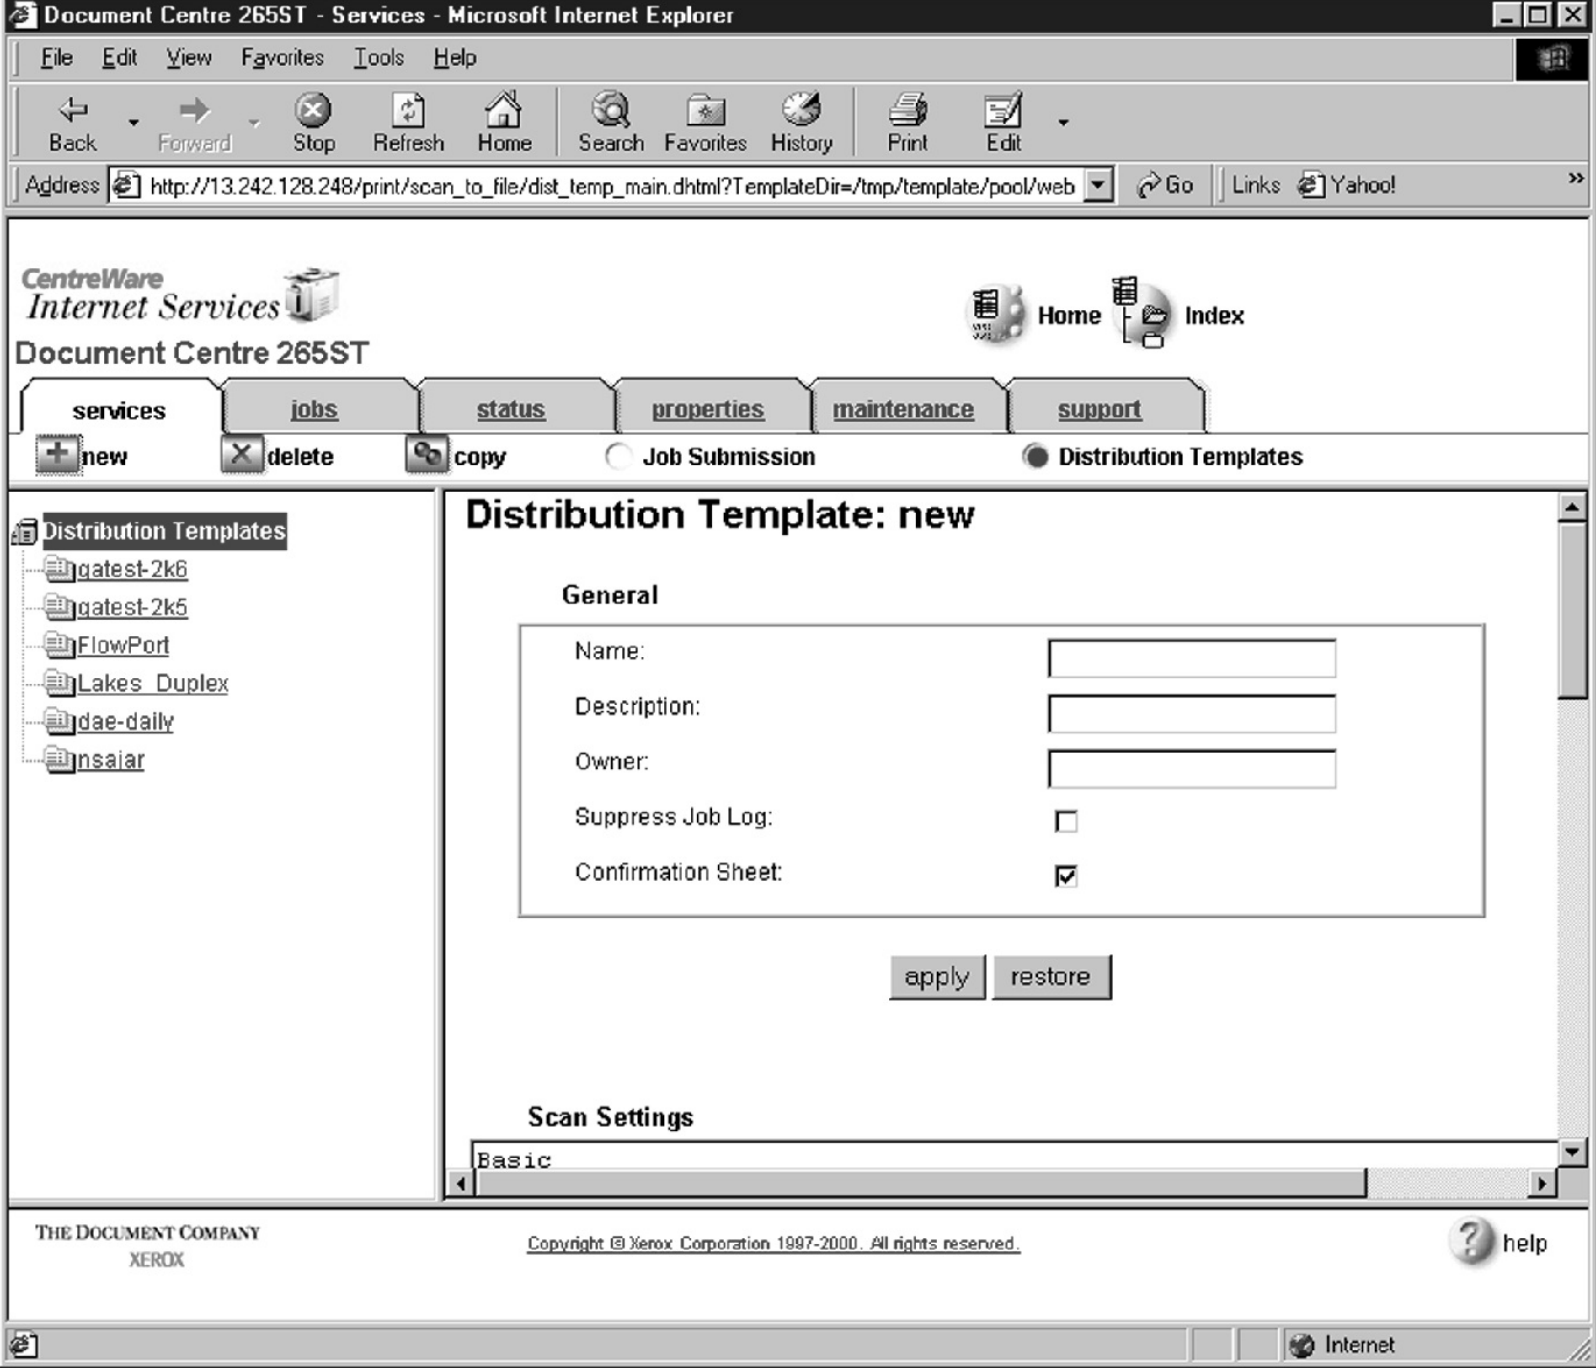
Document Centre 265ST - Services - Microsoft Internet Explorer

File Edit View Favorites Tools Help

Back Forward Stop Refresh Home Search Favorites History Print Edit

Address http://13.242.128.248/print/scan_to_file/dist_temp_main.dhtml?TemplateDir=/tmp/template/pool/web Go Links Yahoo!

CentreWare
Internet Services
Document Centre 265ST

Home Index

services jobs status properties maintenance support

new delete copy Job Submission Distribution Templates

Distribution Templates
qatest-2k6
qatest-2k5
FlowPort
Lakes_Duplex
dae-daily
nsaiar

Distribution Template: new

General

Name:
Description:
Owner:
Suppress Job Log:
Confirmation Sheet:

apply restore

Scan Settings

Basic

THE DOCUMENT COMPANY
XEROX

Copyright © Xerox Corporation 1997-2000. All rights reserved.

help

Internet